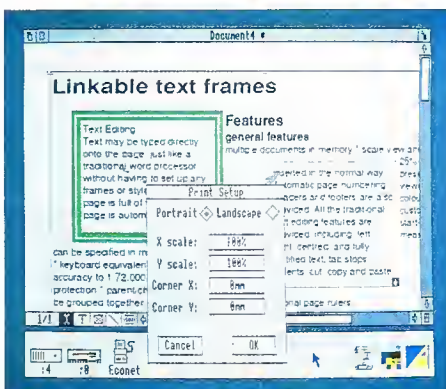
Document4 *

Linkable text frames

Text Editing
Text may be typed directly onto the page, just like a traditional word processor without having to set up any frames or style page is full of page is autom

Features
general features
multiple documents in memory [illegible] scale view an
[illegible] 25%
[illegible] displayed in the normal way
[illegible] automatic page numbering
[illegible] headers and footers are a so
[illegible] provided. All the traditional
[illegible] editing features are
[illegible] provided, including left
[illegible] right, centred and fully
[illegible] justified text, tab stops
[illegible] ulers, cut, copy and paste

can be specified in m
" keyboard equivalent
accuracy to 1/72,000
protection " parench
be grouped together

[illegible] onal page rulers

Print Setup
Portrait Landscape
X scale: 100%
Y scale: 100%
Corner X: 0mm
Corner Y: 0mm
Cancel OK

:4 :0 Econet